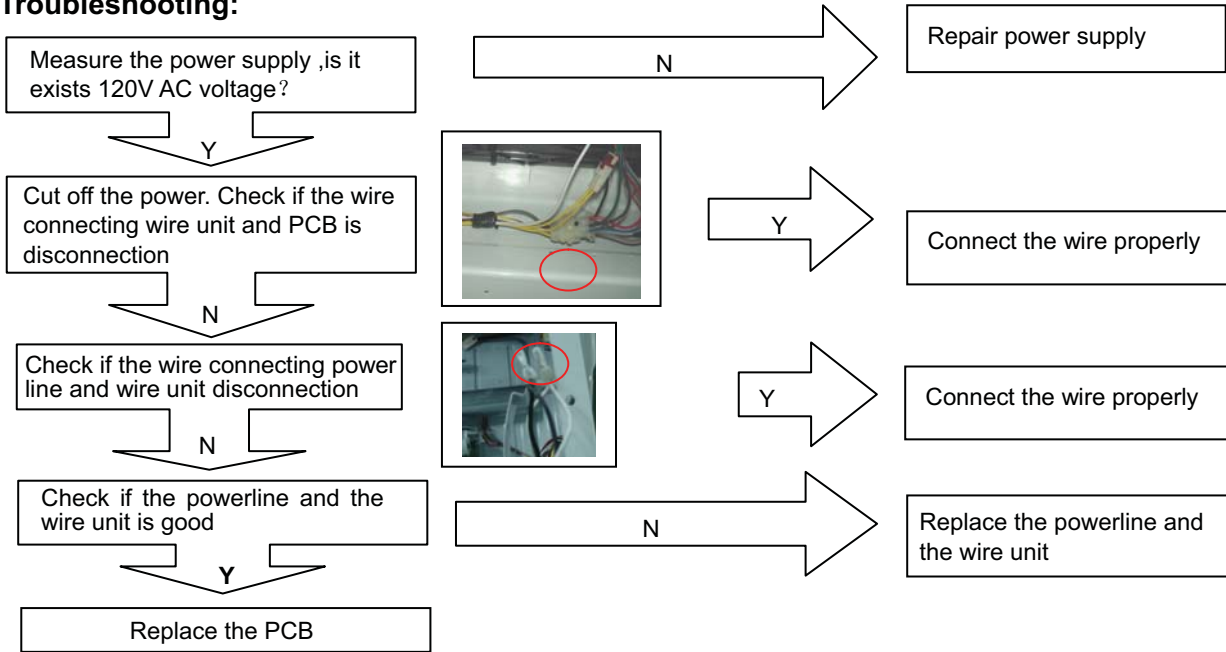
Troubleshooting:

Measure the power supply ,is it exists 120V AC voltage？

N

Repair power supply

Y

Cut off the power. Check if the wire connecting wire unit and PCB is disconnection

Y

Connect the wire properly

N

Check if the wire connecting power line and wire unit disconnection

Y

Connect the wire properly

N

Check if the powerline and the wire unit is good

N

Replace the powerline and the wire unit

Y

Replace the PCB